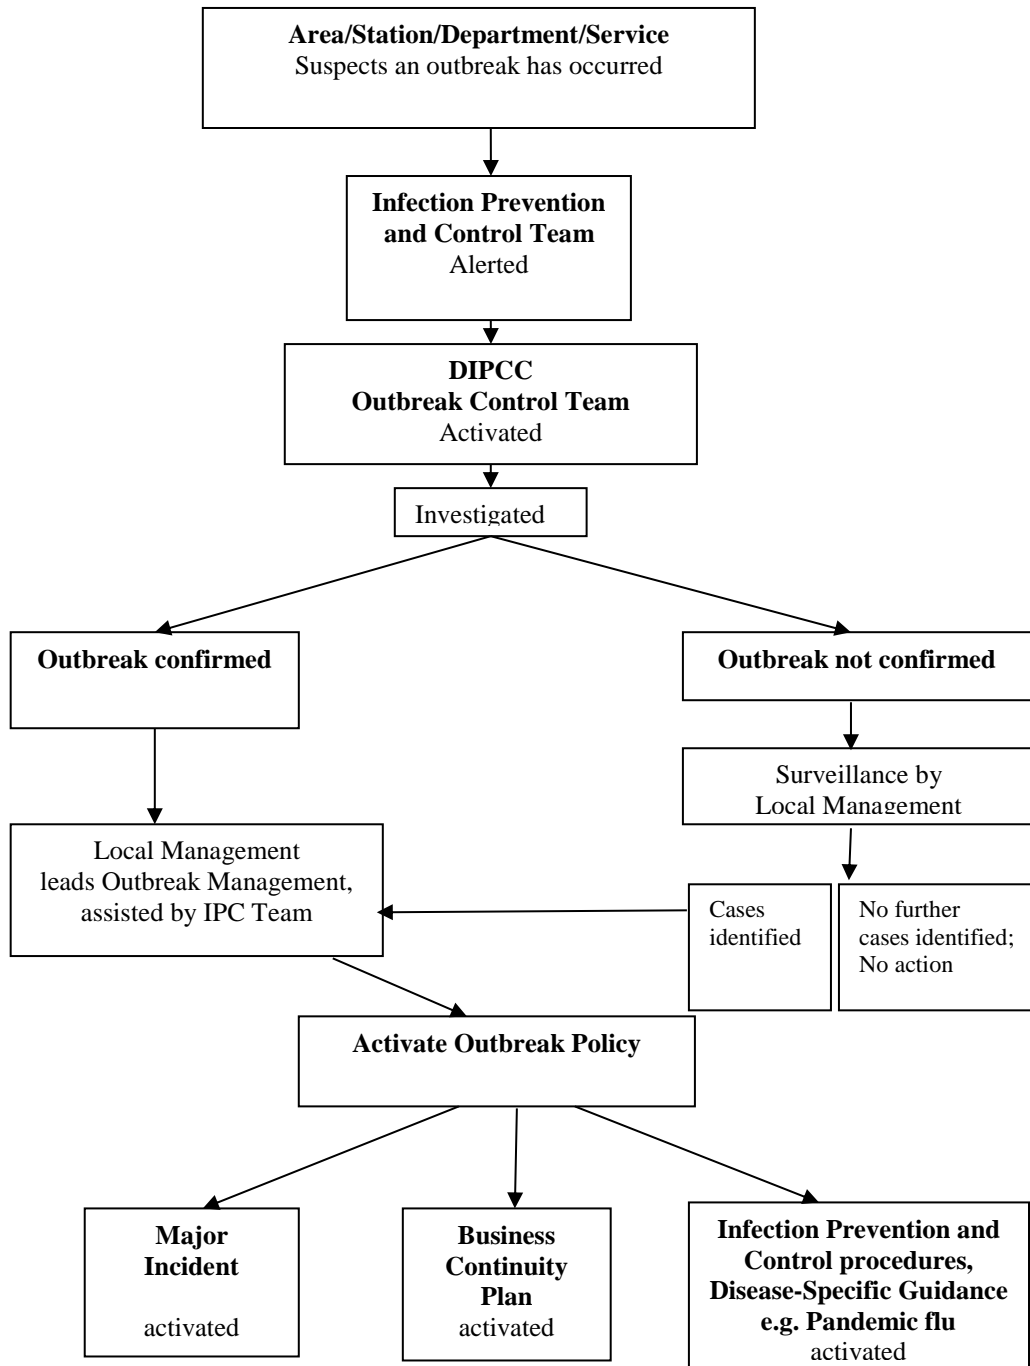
**Area/Station/Department/Service**
Suspects an outbreak has occurred

**Infection Prevention and Control Team**
Alerted

**DIPCC**
**Outbreak Control Team**
Activated

Investigated

**Outbreak confirmed**

**Outbreak not confirmed**

Surveillance by Local Management

Local Management leads Outbreak Management, assisted by IPC Team

Cases identified

No further cases identified; No action

**Activate Outbreak Policy**

**Major Incident**
activated

**Business Continuity Plan**
activated

**Infection Prevention and Control procedures, Disease-Specific Guidance e.g. Pandemic flu**
activated